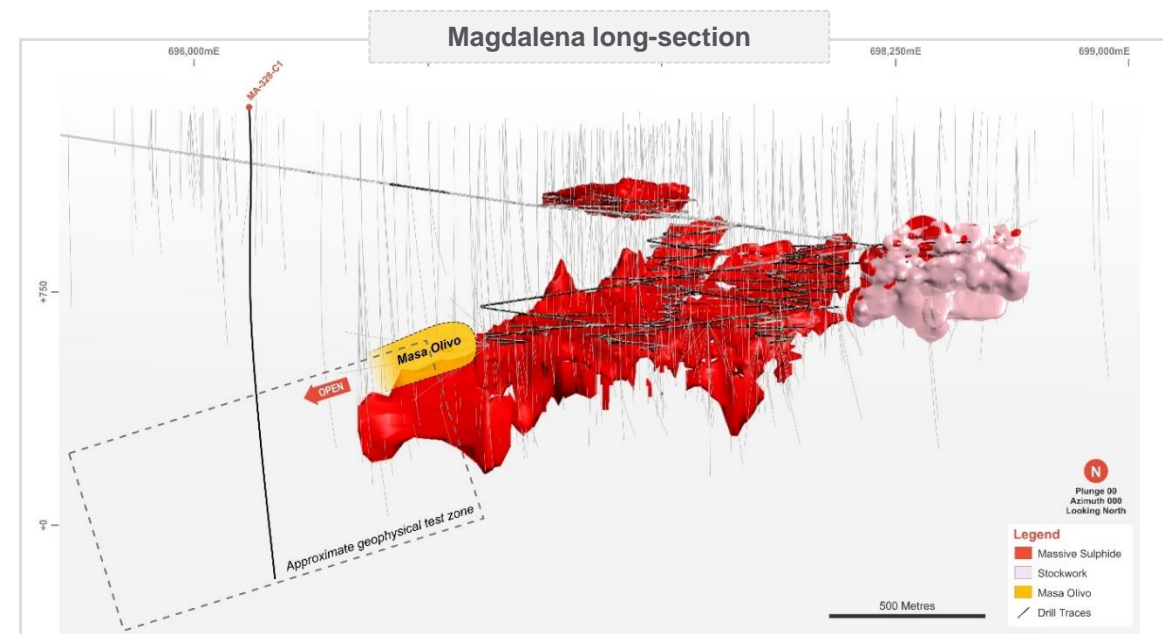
Magdalena long-section

696,000mE

698,250mE

699,000mE

MA-328-C1

+750

+0

Masa Olivo

OPEN

Approximate geophysical test zone

N

Plunge 00
Azimuth 000
Looking North

Legend
Massive Sulphide
Stockwork
Masa Olivo
Drill Traces

500 Metres